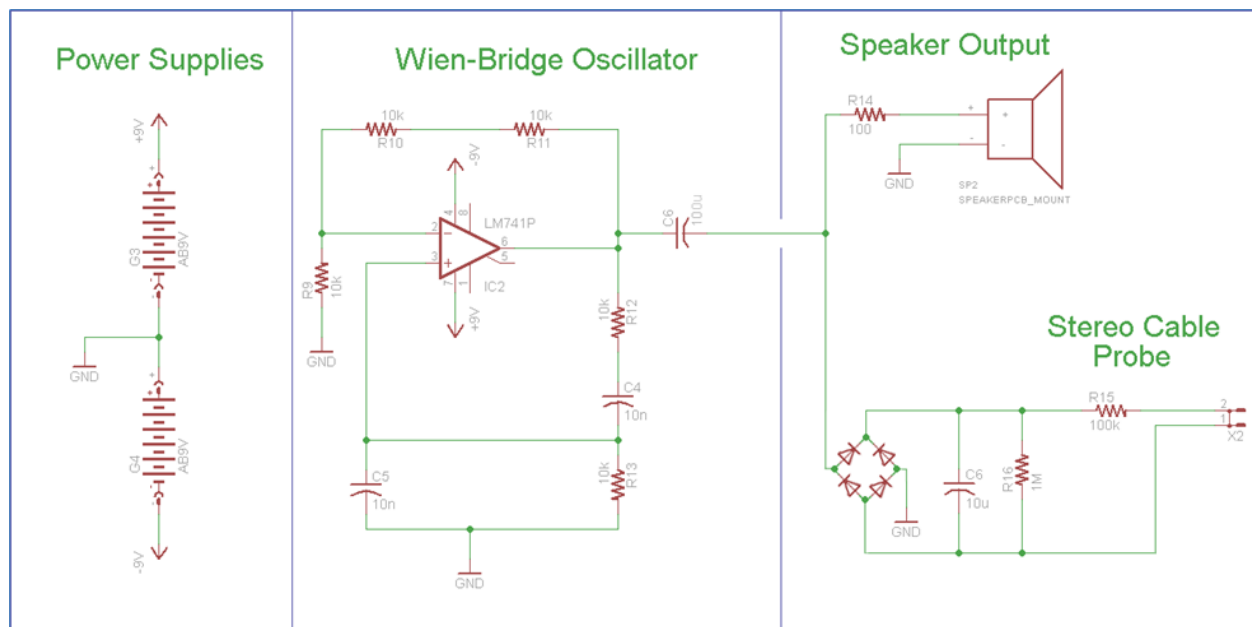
Power Supplies

+9V
G3
AB9V
GND
G4
AB9V
-9V

Wien-Bridge Oscillator

10k
R10
10k
R11
-9V
4
8
LM741P
2
6
3
5
7
1
IC2
+9V
R9
10k
GND
10k
R12
C4
10n
C5
10n
10k
R13
GND
C6
100u

Speaker Output

R14
100
+
-
+
-
GND
SP2
SPEAKERPCB_MOUNT

Stereo Cable Probe

R15
100k
2
1
X2
C6
10u
R16
1M
GND